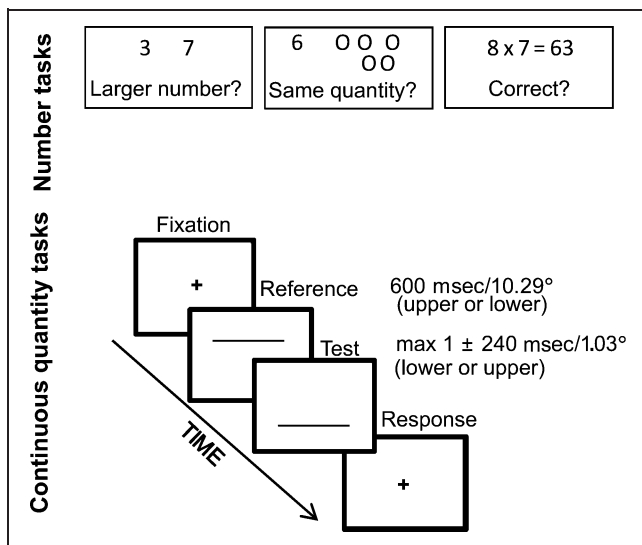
Number tasks

3 7
Larger number?

6 O O O
O O
Same quantity?

$8 \times 7 = 63$
Correct?

Continuous quantity tasks

Fixation
+
Reference
600 msec/10.29°
(upper or lower)
Test
max 1 ± 240 msec/1.03°
(lower or upper)
Response
+
TIME